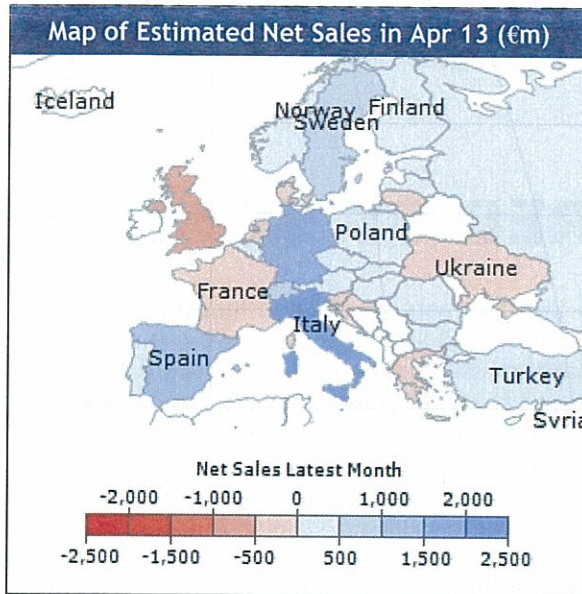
Map of Estimated Net Sales in Apr 13 (€m)

Iceland
Norway
Sweden
Finland
Poland
Ukraine
France
Italy
Spain
Turkey
Syria

Net Sales Latest Month
-2,000 -1,000 0 1,000 2,000
-2,500 -1,500 -500 500 1,500 2,500